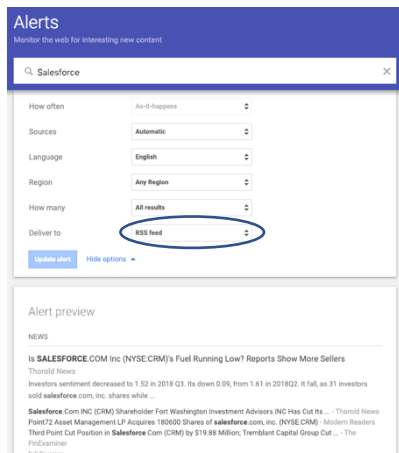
Alerts

Monitor the web for interesting new content

Salesforce

×

How often | As-it-happens

Sources | Automatic

Language | English

Region | Any Region

How many | All results

Deliver to | RSS feed

Update alert

Hide options

Alert preview

NEWS

Is SALESFORCE.COM Inc (NYSE:CRM)'s Fuel Running Low? Reports Show More Sellers

Thorold News

Investors sentiment decreased to 1.52 in 2018 Q3. Its down 0.09, from 1.61 in 2018Q2. It fall, as 31 investors sold salesforce.com, inc. shares while ...

Salesforce.Com INC (CRM) Shareholder Fort Washington Investment Advisors INC Has Cut Its ... - Thorold News

Point72 Asset Management LP Acquires 180600 Shares of salesforce.com (NYSE:CRM) - Modern Readers

Third Point Cut Position in Salesforce Com (CRM) by $19.88 Million; Tremblant Capital Group Cut ... - The FinExaminer

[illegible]